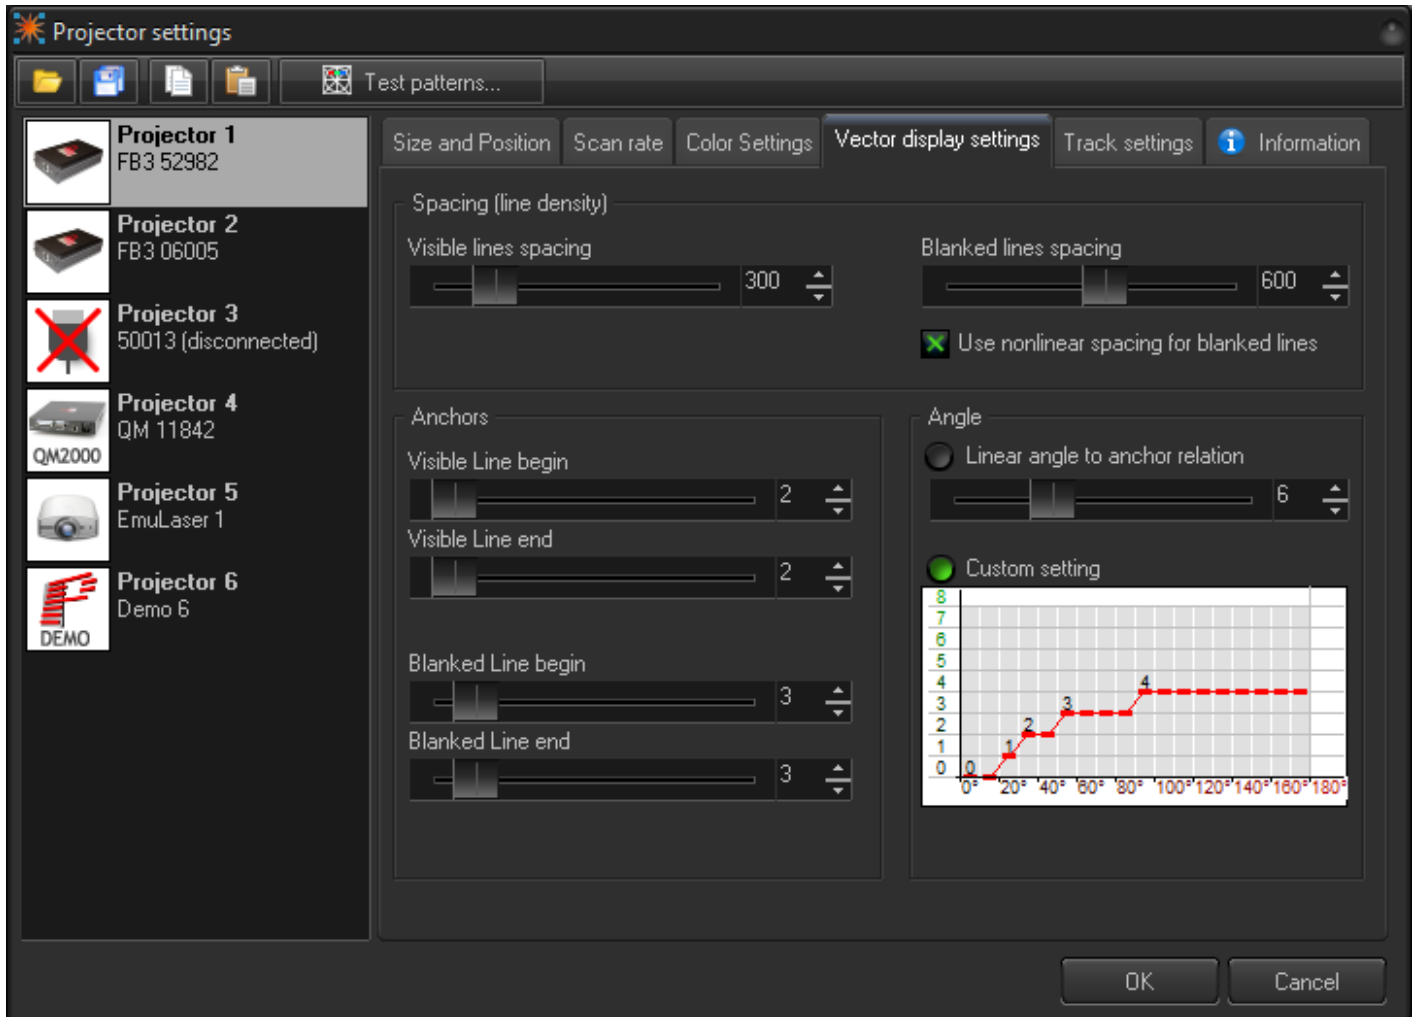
Projector settings

Test patterns...

Projector 1
FB3 52982

Projector 2
FB3 06005

Projector 3
50013 (disconnected)

QM2000
Projector 4
QM 11842

Projector 5
EmuLaser 1

DEMO
Projector 6
Demo 6

Size and Position | Scan rate | Color Settings | Vector display settings | Track settings | Information

Spacing (line density)

Visible lines spacing
300

Blanked lines spacing
600

Use nonlinear spacing for blanked lines

Anchors

Visible Line begin
2

Visible Line end
2

Blanked Line begin
3

Blanked Line end
3

Angle

Linear angle to anchor relation
6

Custom setting

8
7
6
5
4
3
2
1
0

0
1
2
3
4

0° 20° 40° 60° 80° 100° 120° 140° 160° 180°

OK

Cancel